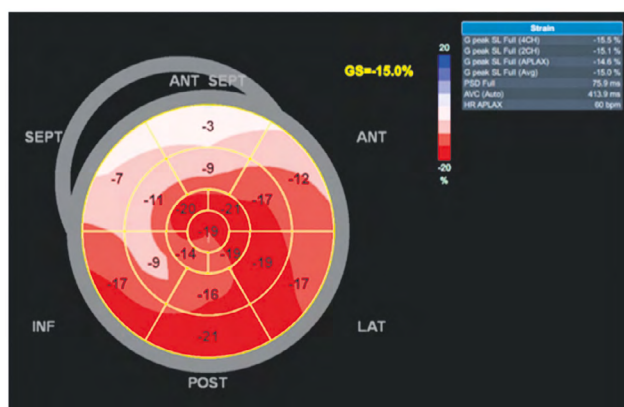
ANT SEPT

SEPT

ANT

INF

LAT

POST

GS=-15.0%

-3
-9
-7
-11
-12
-20
-21
-17
-18
-9
-14
-18
-19
-17
-16
-17
-21

20
-20
%

| Strain | |
|---|---|
| G peak SL Full (4CH) | -15.5 % |
| G peak SL Full (2CH) | -15.1 % |
| G peak SL Full (APLAX) | -14.6 % |
| G peak SL Full (Avg) | -15.0 % |
| PSD Full | 75.9 ms |
| AVC (Auto) | 413.9 ms |
| HR APLAX | 60 bpm |